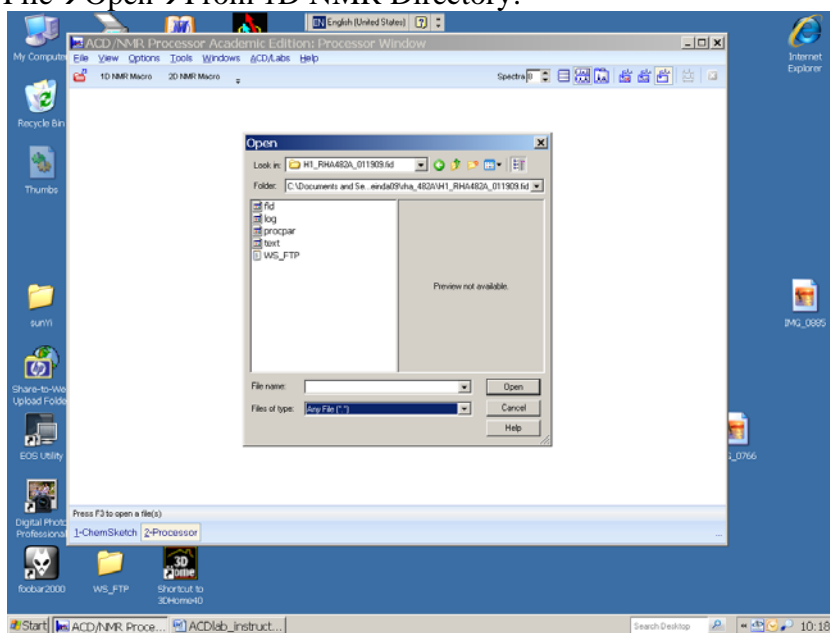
File → Open → From 1D NMR Directory.

EN English (United States)

My Computer

ACD/NMR Processor Academic Edition: Processor Window

File View Options Tools Windows ACD/Labs Help

1D NMR Macro 2D NMR Macro

Spectra 0

Internet Explorer

Recycle Bin

Thumbs

Open

Look in: H1_RHA482A_011909.fid

Folder: C:\Documents and Se...einda09\rha_482A\H1_RHA482A_011909.fid

fid
log
procpar
text
WS_FTP

Preview not available.

File name:

Open

Files of type: Any File (*.*)

Cancel

Help

sunYi

IMG_0885

Share-to-Web Upload Folder

EOS Utility

_0766

Press F3 to open a file(s)

Digital Photo Professional

1-ChemSketch 2-Processor

foobar2000

WS_FTP

Shortcut to 3DHome40

Start ACD/NMR Proce... ACDlab_instruct...

Search Desktop

10:18